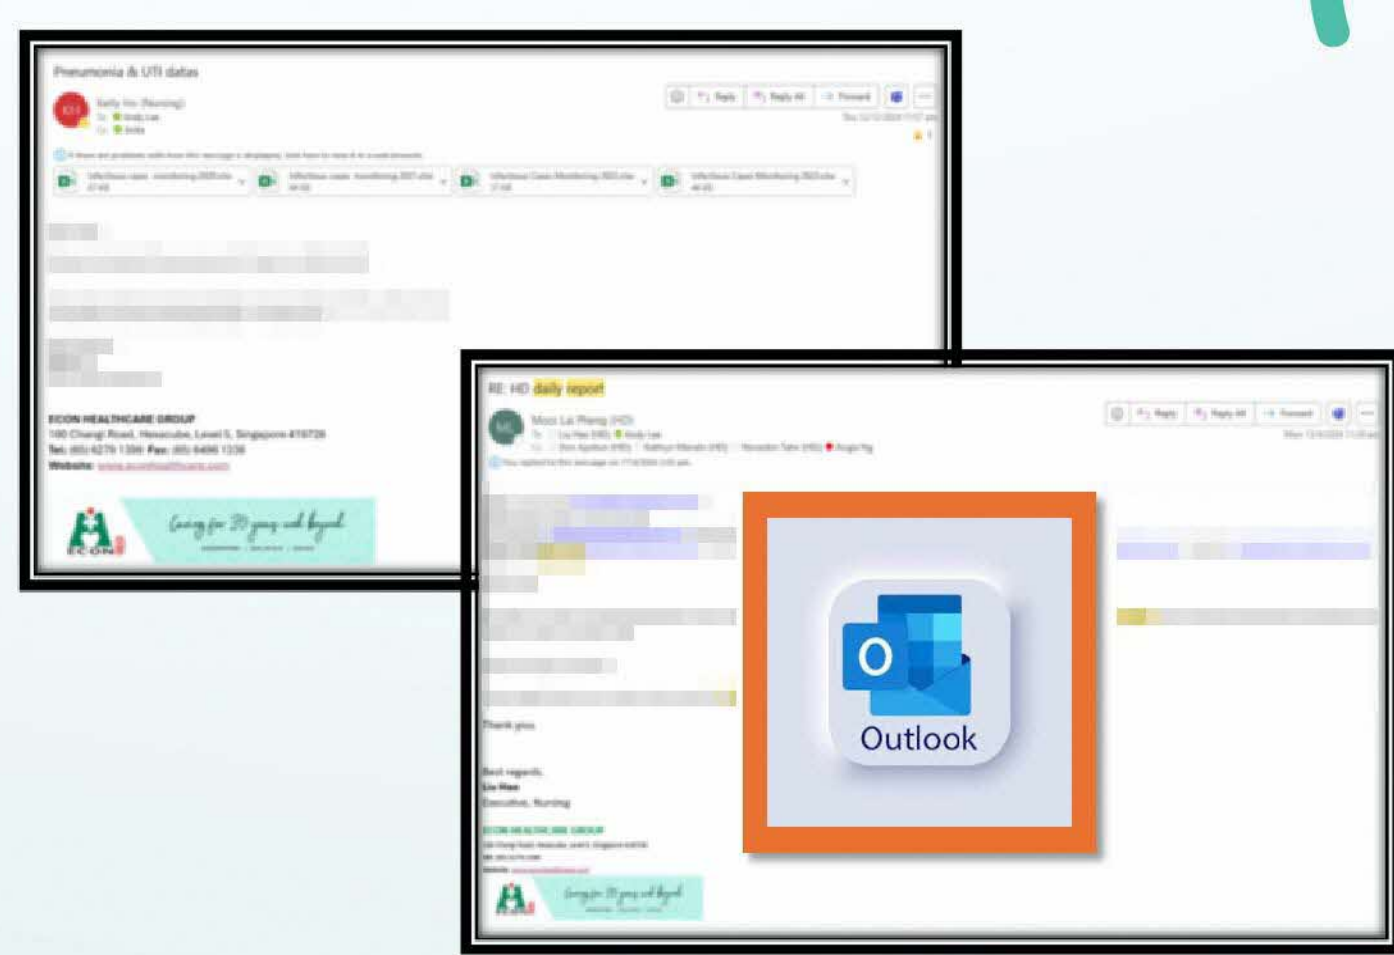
Pneumonia & UTI datas

Sally Ho (Nursing)

Reply Reply All Forward

ECON HEALTHCARE GROUP
190 Changi Road, Hexacube, Level 5, Singapore 419726
Tel: (65) 6279 1399 Fax: (65) 6466 1336
Website: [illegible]

ECON

Caring for 35 years and beyond

RE: HD daily report

Moo Lai Peng (HD)

Reply Reply All Forward

Thank you.

Best regards,
Liu Hao
Executive, Nursing

ECON HEALTHCARE GROUP

ECON

Caring for 35 years and beyond

Outlook